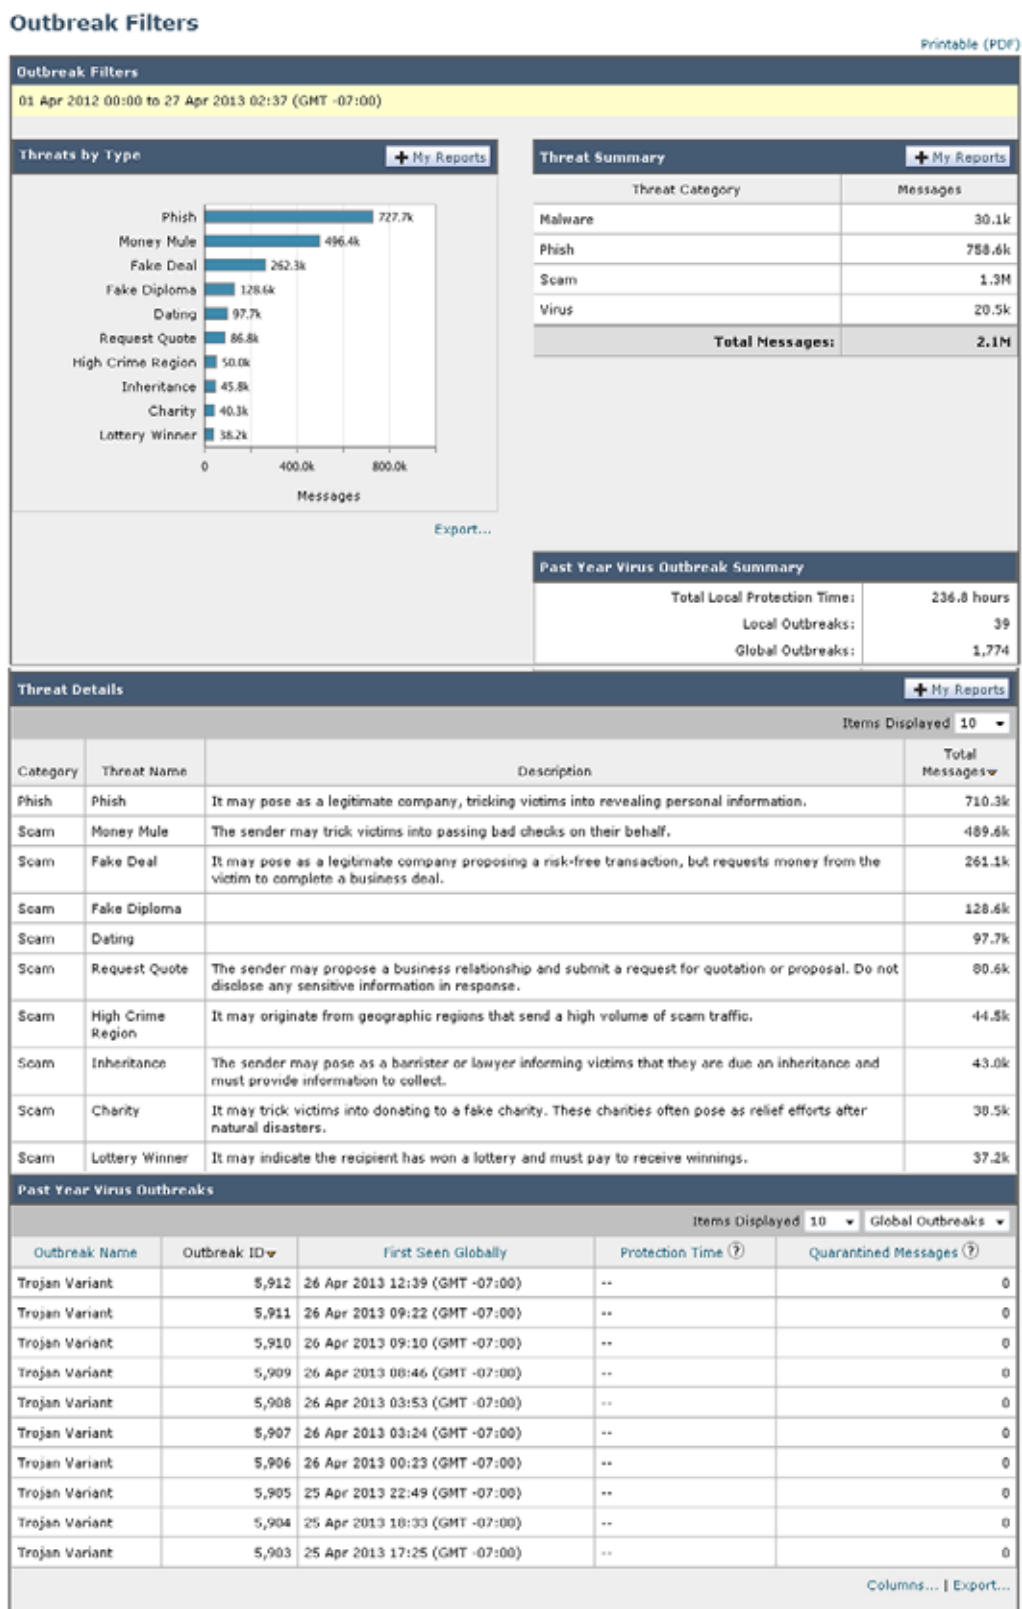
Outbreak Filters

Printable (PDF)

Outbreak Filters

01 Apr 2012 00:00 to 27 Apr 2013 02:37 (GMT -07:00)

Threats by Type

My Reports

Phish 727.7k
Money Mule 496.4k
Fake Deal 262.3k
Fake Diploma 128.6k
Dating 97.7k
Request Quote 86.8k
High Crime Region 50.0k
Inheritance 45.8k
Charity 40.3k
Lottery Winner 38.2k

0 400.0k 800.0k

Messages

Export...

Threat Summary

My Reports

| Threat Category | Messages |
|---|---|
| Malware | 30.1k |
| Phish | 758.6k |
| Scam | 1.3M |
| Virus | 20.5k |
| Total Messages: | 2.1M |

Past Year Virus Outbreak Summary

| Total Local Protection Time: | 236.8 hours |
|---|---|
| Local Outbreaks: | 39 |
| Global Outbreaks: | 1,774 |

Threat Details

My Reports

Items Displayed 10

| Category | Threat Name | Description | Total Messages |
|---|---|---|---|
| Phish | Phish | It may pose as a legitimate company, tricking victims into revealing personal information. | 710.3k |
| Scam | Money Mule | The sender may trick victims into passing bad checks on their behalf. | 489.6k |
| Scam | Fake Deal | It may pose as a legitimate company proposing a risk-free transaction, but requests money from the victim to complete a business deal. | 261.1k |
| Scam | Fake Diploma | | 128.6k |
| Scam | Dating | | 97.7k |
| Scam | Request Quote | The sender may propose a business relationship and submit a request for quotation or proposal. Do not disclose any sensitive information in response. | 80.6k |
| Scam | High Crime Region | It may originate from geographic regions that send a high volume of scam traffic. | 44.5k |
| Scam | Inheritance | The sender may pose as a barrister or lawyer informing victims that they are due an inheritance and must provide information to collect. | 43.0k |
| Scam | Charity | It may trick victims into donating to a fake charity. These charities often pose as relief efforts after natural disasters. | 38.5k |
| Scam | Lottery Winner | It may indicate the recipient has won a lottery and must pay to receive winnings. | 37.2k |

Past Year Virus Outbreaks

Items Displayed 10 Global Outbreaks

| Outbreak Name | Outbreak ID | First Seen Globally | Protection Time | Quarantined Messages |
|---|---|---|---|---|
| Trojan Variant | 5,912 | 26 Apr 2013 12:39 (GMT -07:00) | -- | 0 |
| Trojan Variant | 5,911 | 26 Apr 2013 09:22 (GMT -07:00) | -- | 0 |
| Trojan Variant | 5,910 | 26 Apr 2013 09:10 (GMT -07:00) | -- | 0 |
| Trojan Variant | 5,909 | 26 Apr 2013 08:46 (GMT -07:00) | -- | 0 |
| Trojan Variant | 5,908 | 26 Apr 2013 03:53 (GMT -07:00) | -- | 0 |
| Trojan Variant | 5,907 | 26 Apr 2013 03:24 (GMT -07:00) | -- | 0 |
| Trojan Variant | 5,906 | 26 Apr 2013 00:23 (GMT -07:00) | -- | 0 |
| Trojan Variant | 5,905 | 25 Apr 2013 22:49 (GMT -07:00) | -- | 0 |
| Trojan Variant | 5,904 | 25 Apr 2013 18:33 (GMT -07:00) | -- | 0 |
| Trojan Variant | 5,903 | 25 Apr 2013 17:25 (GMT -07:00) | -- | 0 |

Columns... | Export...